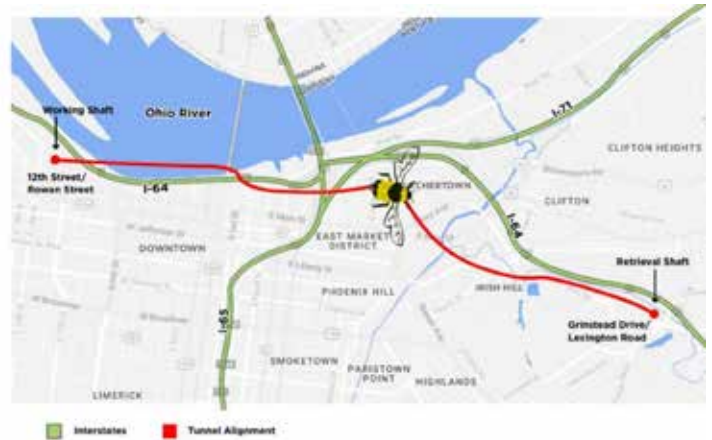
Working Shaft

Ohio River

12th Street/ Rowan Street

I-64

I-71

CLIFTON HEIGHTS

CHETOWN

CLIFTON

DOWNTOWN

EAST MARKET DISTRICT

I-64

PHOENIX HILL

IRISH HILL

Retrieval Shaft

I-65

Grinstead Drive/ Lexington Road

SMOKETOWN

PARISTOWN POINT

HIGHLANDS

LIMERICK

Interstates

Tunnel Alignment